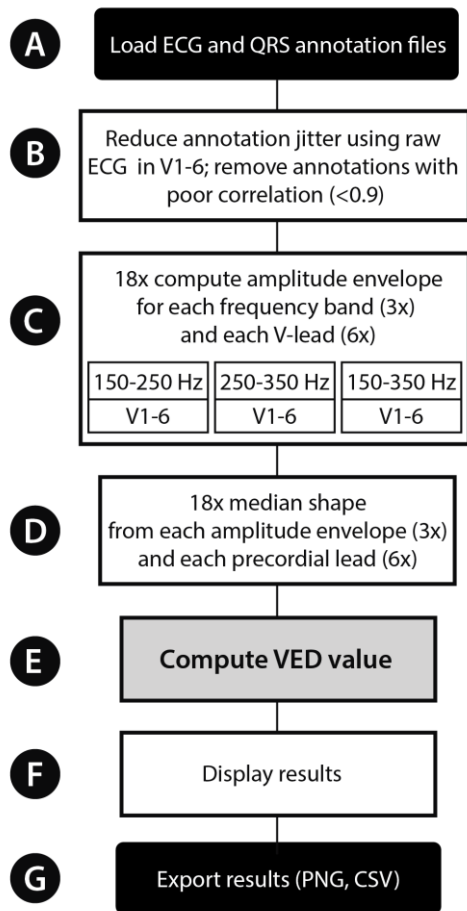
A

Load ECG and QRS annotation files

B

Reduce annotation jitter using raw ECG in V1-6; remove annotations with poor correlation (<0.9)

C

18x compute amplitude envelope for each frequency band (3x) and each V-lead (6x)

| 150-250 Hz | 250-350 Hz | 150-350 Hz |
|---|---|---|
| V1-6 | V1-6 | V1-6 |

D

18x median shape from each amplitude envelope (3x) and each precordial lead (6x)

E

Compute VED value

F

Display results

G

Export results (PNG, CSV)